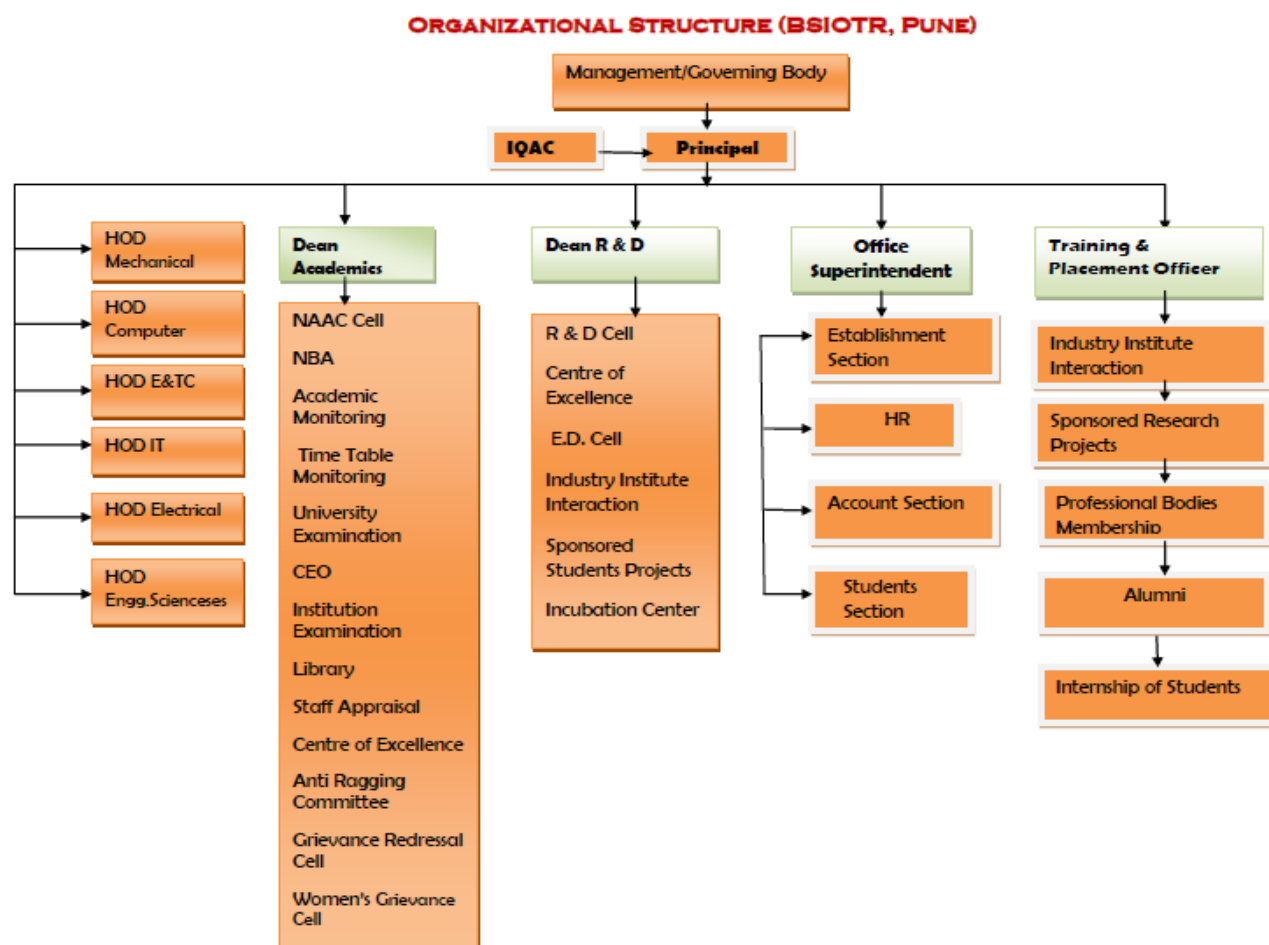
ORGANIZATIONAL STRUCTURE (BSIOTR, PUNE)

Management/Governing Body

IQAC

Principal

HOD Mechanical

HOD Computer

HOD E&TC

HOD IT

HOD Electrical

HOD Engg.Scienceses

Dean Academics

NAAC Cell

NBA

Academic Monitoring

Time Table Monitoring

University Examination

CEO

Institution Examination

Library

Staff Appraisal

Centre of Excellence

Anti Ragging Committee

Grievance Redressal Cell

Women's Grievance Cell

Dean R & D

R & D Cell

Centre of Excellence

E.D. Cell

Industry Institute Interaction

Sponsored Students Projects

Incubation Center

Office Superintendent

Establishment Section

HR

Account Section

Students Section

Training & Placement Officer

Industry Institute Interaction

Sponsored Research Projects

Professional Bodies Membership

Alumni

Internship of Students